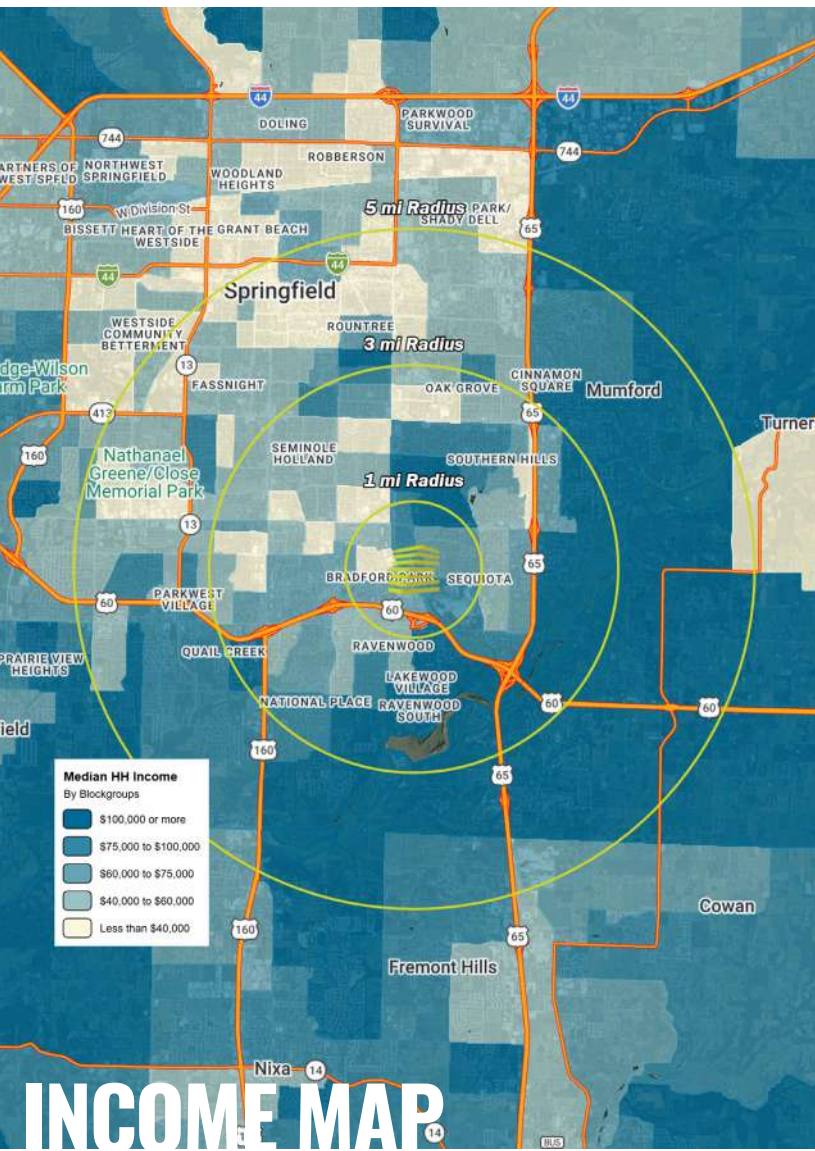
44
44
PARKWOOD SURVIVAL
DOLING
744
744
ARTNERS OF WEST SPFLD
NORTHWEST SPRINGFIELD
ROBBERSON
WOODLAND HEIGHTS
160
W Division St
5 mi Radius
PARK/ SHADY DELL
BISSETT
HEART OF THE WESTSIDE
GRANT BEACH
65
44
44
Springfield
WESTSIDE COMMUNITY BETTERMENT
ROUNTREE
3 mi Radius
dge-Wilson rm Park
13
FASSNIGHT
CINNAMON SQUARE
Mumford
OAK GROVE
413
65
Turner
160
Nathanael Greene/Close Memorial Park
SEMINOLE HOLLAND
SOUTHERN HILLS
1 mi Radius
13
65
BRADFORD PARK
SEQUIOTA
60
PARKWEST VILLAGE
60
QUAIL CREEK
RAVENWOOD
PRAIRIE VIEW HEIGHTS
LAKEWOOD VILLAGE
60
60
NATIONAL PLACE
RAVENWOOD SOUTH
ield
160
65
Median HH Income
By Blockgroups
$100,000 or more
$75,000 to $100,000
$60,000 to $75,000
$40,000 to $60,000
Less than $40,000
Cowan
160
65
Fremont Hills
Nixa
14
INCOME MAP
14
BUS